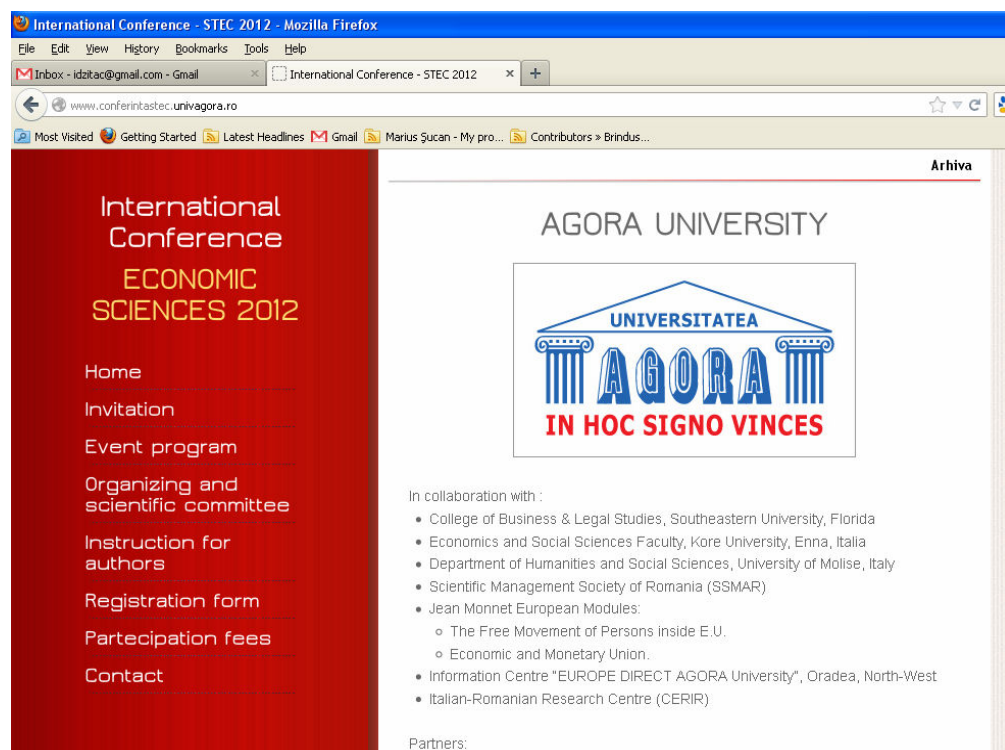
International Conference - STEC 2012 - Mozilla Firefox

File Edit View History Bookmarks Tools Help

Inbox - idzitac@gmail.com - Gmail × International Conference - STEC 2012 × +

www.conferintastec.univagora.ro

Most Visited Getting Started Latest Headlines Gmail Marius Şucan - My pro... Contributors » Brindus...

Arhiva

International Conference

ECONOMIC SCIENCES 2012

Home

Invitation

Event program

Organizing and scientific committee

Instruction for authors

Registration form

Partecipation fees

Contact

AGORA UNIVERSITY

UNIVERSITATEA

AGORA

IN HOC SIGNO VINCES

In collaboration with :

- College of Business & Legal Studies, Southeastern University, Florida
- Economics and Social Sciences Faculty, Kore University, Enna, Italia
- Department of Humanities and Social Sciences, University of Molise, Italy
- Scientific Management Society of Romania (SSMAR)
- Jean Monnet European Modules:
  - The Free Movement of Persons inside E.U.
  - Economic and Monetary Union.
- Information Centre "EUROPE DIRECT AGORA University", Oradea, North-West
- Italian-Romanian Research Centre (CERIR)

Partners: